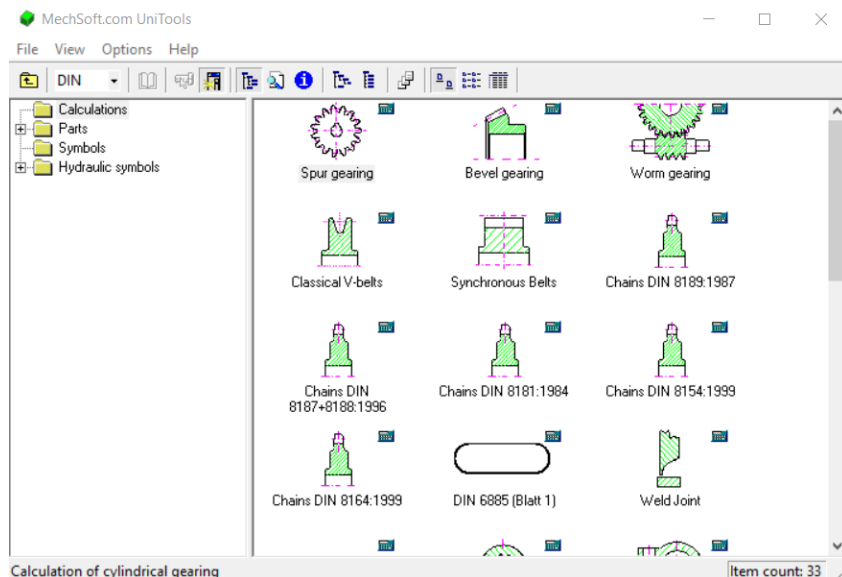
MechSoft.com UniTools

File View Options Help

DIN

Calculations
Parts
Symbols
Hydraulic symbols

Spur gearing
Bevel gearing
Worm gearing
Classical V-belts
Synchronous Belts
Chains DIN 8189:1987
Chains DIN 8187+8188:1996
Chains DIN 8181:1984
Chains DIN 8154:1999
Chains DIN 8164:1999
DIN 6885 (Blatt 1)
Weld Joint

Calculation of cylindrical gearing
Item count: 33